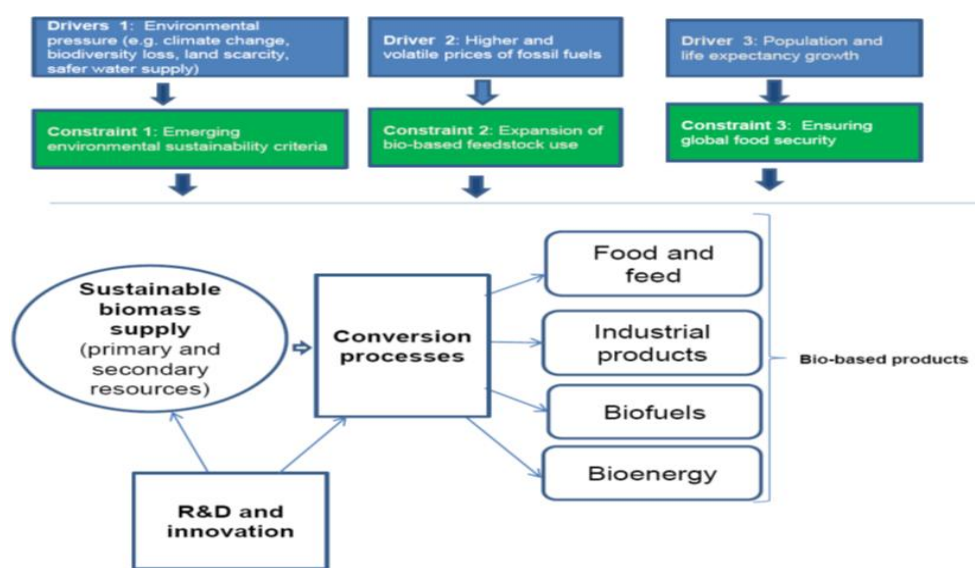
Drivers 1: Environmental pressure (e.g. climate change, biodiversity loss, land scarcity, safer water supply)

Driver 2: Higher and volatile prices of fossil fuels

Driver 3: Population and life expectancy growth

Constraint 1: Emerging environmental sustainability criteria

Constraint 2: Expansion of bio-based feedstock use

Constraint 3: Ensuring global food security

Sustainable biomass supply (primary and secondary resources)

Conversion processes

Food and feed

Industrial products

Biofuels

Bioenergy

Bio-based products

R&D and innovation